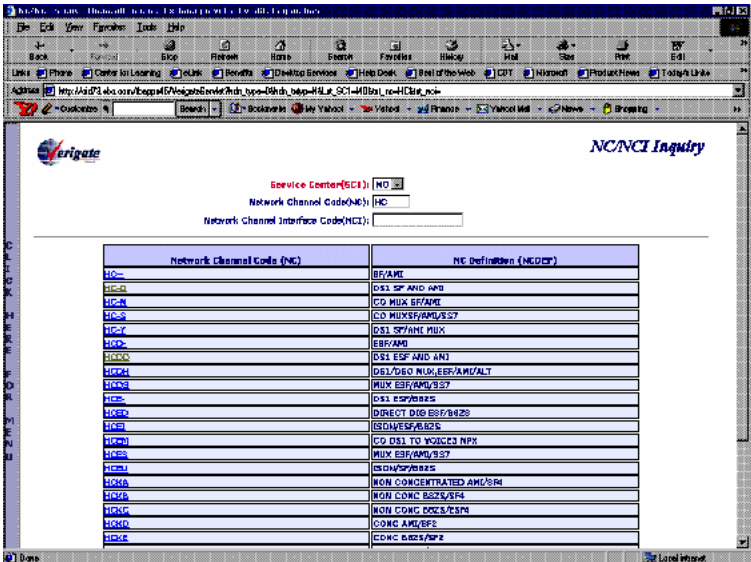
File Edit View Favorites Tools Help

Back Forward Stop Refresh Home Search Favorites History Mail Size Print Edit

Links Phone Center for Learning eLink Benefits Desktop Services Help Desk Best of the Web CDT Microsoft Product News Today's Links

Address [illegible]

Customize Search Bookmarks My Yahoo! Yahoo! Finance Yahoo! Mail News Shopping

Verigate

NC/NCI Inquiry

Service Center(SCI): NO
Network Channel Code(NC): HC
Network Channel Interface Code(NCI):

C L I C K H E R E F O R M E N U

| Network Channel Code (NC) | NC Definition (NCDEF) |
|---|---|
| HC-- | SF/AMI |
| HC-A | DS1 SF AND AMI |
| HC-N | CO MUX SF/AMI |
| HC-S | CO MUXSF/AMI/SS7 |
| HC-Y | DS1 SF/AMI MUX |
| HCD- | ESF/AMI |
| HCDD | DS1 ESF AND AMI |
| HCDH | DS1/DSO MUX,ESF/AMI/ALT |
| HCDS | MUX ESF/AMI/SS7 |
| HCE- | DS1 ESF/B8ZS |
| HCED | DIRECT DID ESF/B8ZS |
| HCEI | ISDN/ESF/B8ZS |
| HCEN | CO DS1 TO VOICE3 NPX |
| HCES | MUX ESF/AMI/SS7 |
| HCEU | ISDN/SF/B8ZS |
| HCKA | NON CONCENTRATED AMI/SF4 |
| HCKB | NON CONC B8ZS/SF4 |
| HCKC | NON CONC B8ZS/ESF4 |
| HCKD | CONC AMI/SF2 |
| HCKE | CONC B8ZS/SF2 |

Done
Local intranet